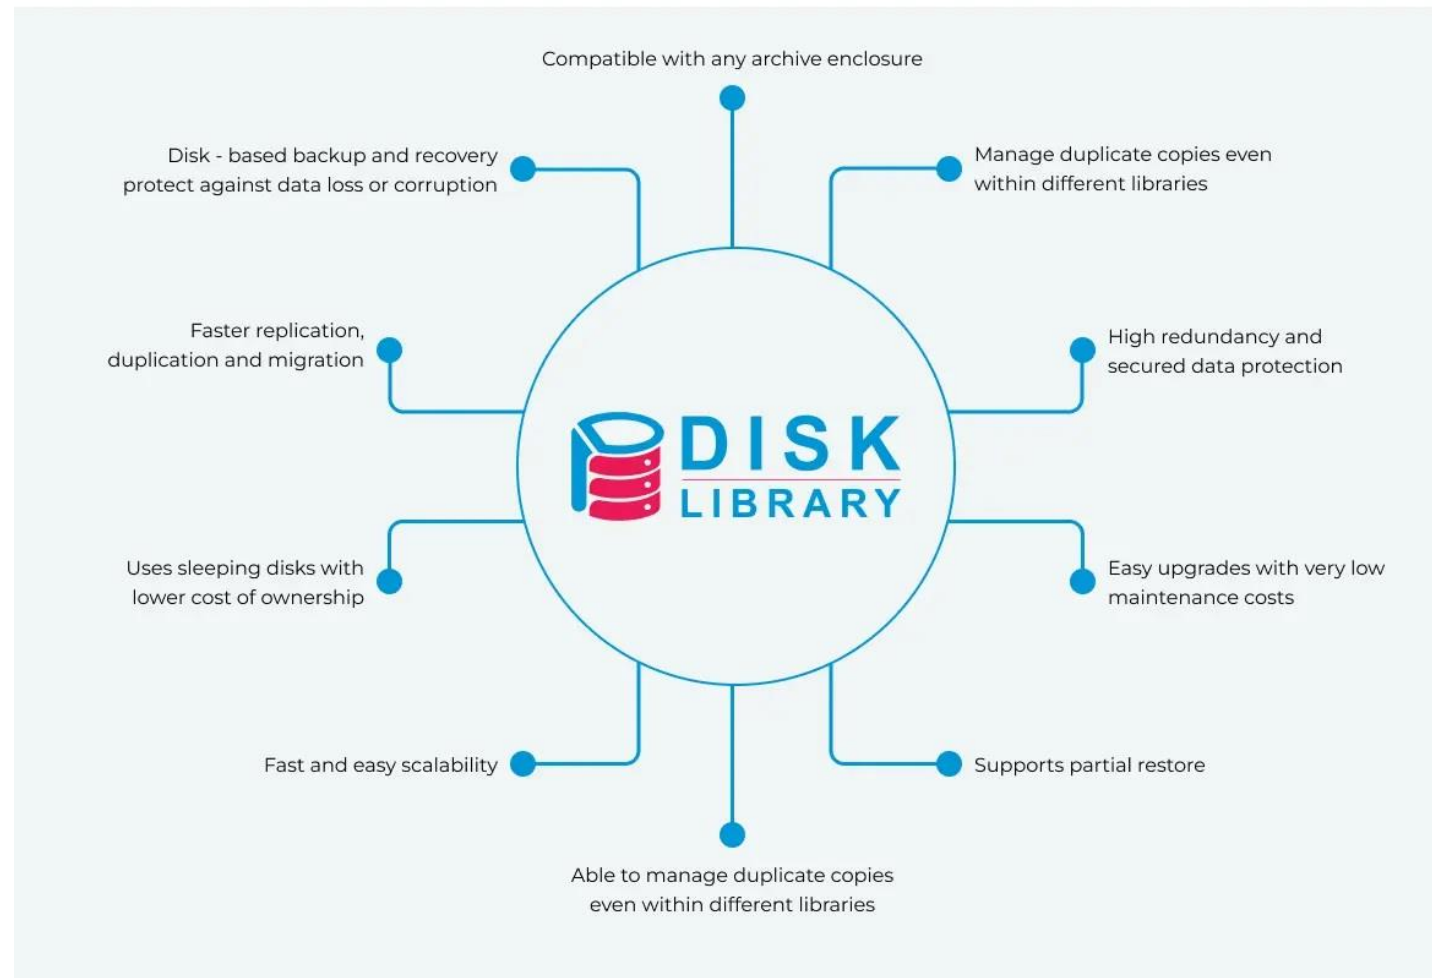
Compatible with any archive enclosure

Disk - based backup and recovery protect against data loss or corruption

Manage duplicate copies even within different libraries

Faster replication, duplication and migration

High redundancy and secured data protection

DISK
LIBRARY

Uses sleeping disks with lower cost of ownership

Easy upgrades with very low maintenance costs

Fast and easy scalability

Supports partial restore

Able to manage duplicate copies even within different libraries